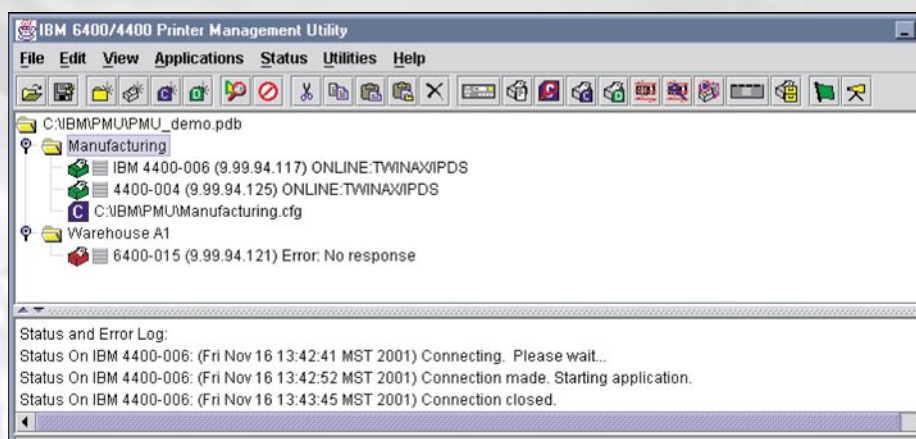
IBM 6400/4400 Printer Management Utility

File Edit View Applications Status Utilities Help

C:\IBM\PMU\PMU_demo.pdb
Manufacturing
IBM 4400-006 (9.99.94.117) ONLINE:TWINAX/IPDS
4400-004 (9.99.94.125) ONLINE:TWINAX/IPDS
C:\IBM\PMU\Manufacturing.cfg
Warehouse A1
6400-015 (9.99.94.121) Error: No response

Status and Error Log:
Status On IBM 4400-006: (Fri Nov 16 13:42:41 MST 2001) Connecting. Please wait...
Status On IBM 4400-006: (Fri Nov 16 13:42:52 MST 2001) Connection made. Starting application.
Status On IBM 4400-006: (Fri Nov 16 13:43:45 MST 2001) Connection closed.